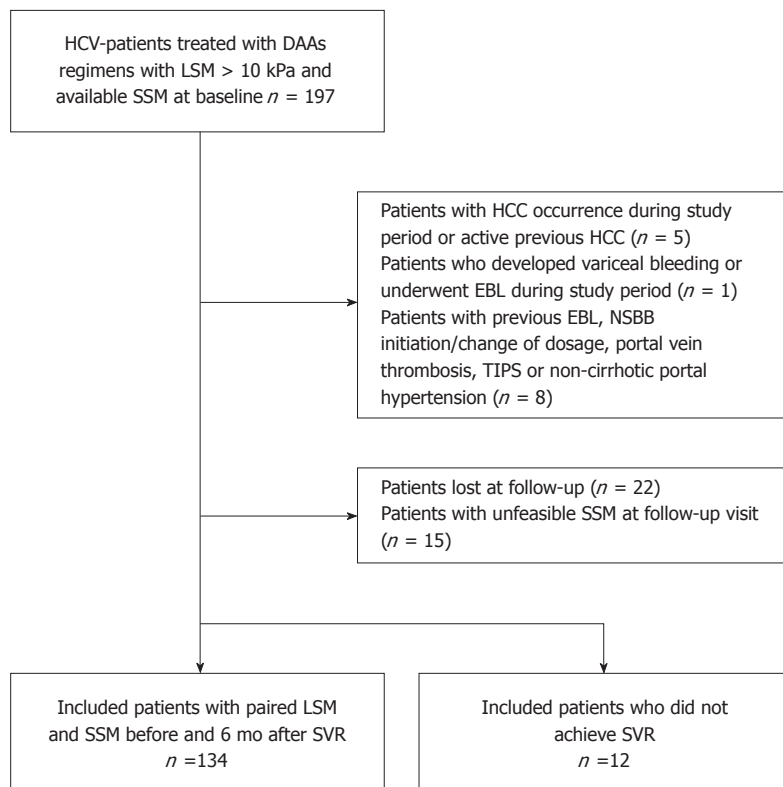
HCV-patients treated with DAAs regimens with LSM > 10 kPa and available SSM at baseline $n$ = 197

Patients with HCC occurrence during study period or active previous HCC ($n$ = 5)
Patients who developed variceal bleeding or underwent EBL during study period ($n$ = 1)
Patients with previous EBL, NSBB initiation/change of dosage, portal vein thrombosis, TIPS or non-cirrhotic portal hypertension ($n$ = 8)

Patients lost at follow-up ($n$ = 22)
Patients with unfeasible SSM at follow-up visit ($n$ = 15)

Included patients with paired LSM and SSM before and 6 mo after SVR
$n$ =134

Included patients who did not achieve SVR
$n$ =12